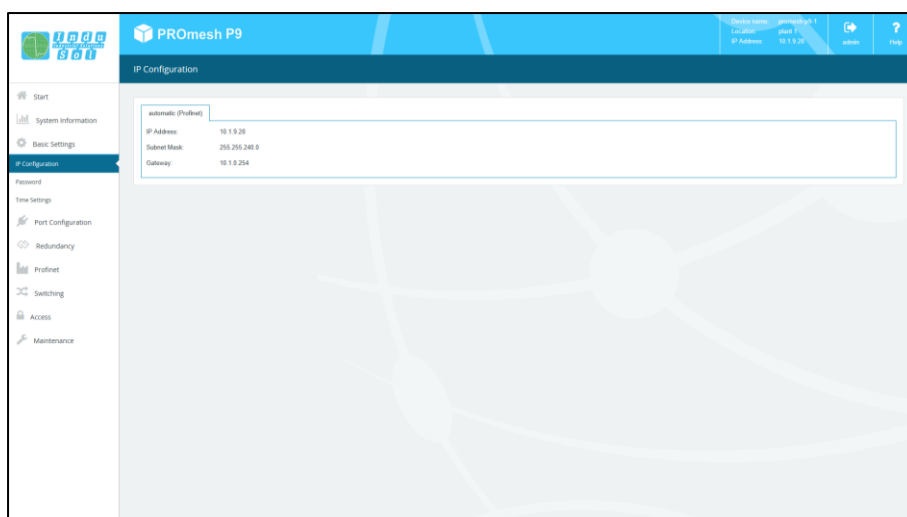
Indu Sol

PROmesh P9

Device name: promesh-p9-1
Location: plant 1
IP Address: 10.1.9.28

admin

Help

IP Configuration

Start

System Information

Basic Settings

IP Configuration

Password

Time Settings

Port Configuration

Redundancy

Profinet

Switching

Access

Maintenance

automatic (Profinet)

| | |
|---|---|
| IP Address: | 10.1.9.28 |
| Subnet Mask: | 255.255.240.0 |
| Gateway: | 10.1.0.254 |